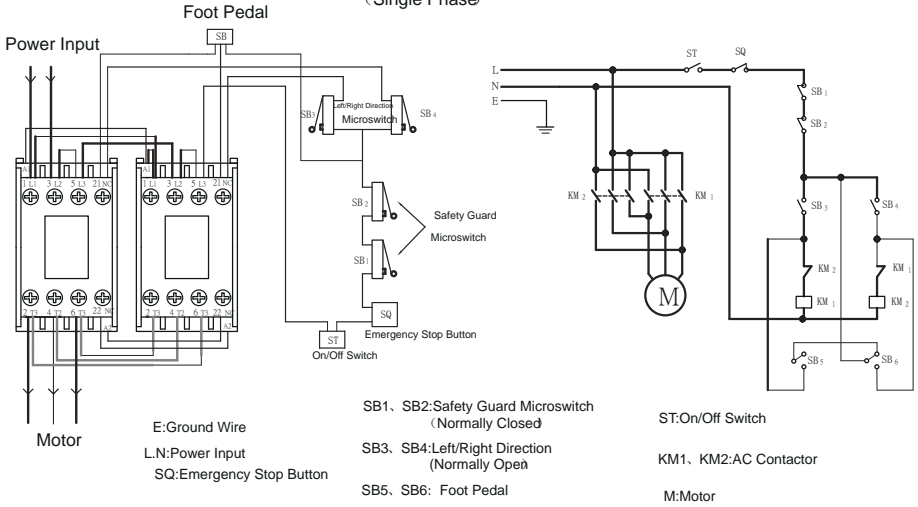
Foot Pedal

(Single Phase)

Power Input

SB

Left/Right Direction
Microswitch

SB3

SB4

A1 1 L1 3 L2 5 L3 21 NC

A1 1 L1 3 L2 5 L3 21 NC

SB2

Safety Guard
Microswitch

SB1

2 T1 4 T2 6 T3 22 NC A2

2 T1 4 T2 6 T3 22 NC A2

SQ

ST

Emergency Stop Button

On/Off Switch

Motor

E:Ground Wire

L.N:Power Input

SQ:Emergency Stop Button

SB1、SB2:Safety Guard Microswitch
(Normally Closed)

SB3、SB4:Left/Right Direction
(Normally Open)

SB5、SB6: Foot Pedal

ST:On/Off Switch

KM1、KM2:AC Contactor

M:Motor

ST SQ

L

N

E

SB1

SB2

KM2

KM1

SB3

SB4

KM2

KM1

KM1

KM2

M

SB5

SB6